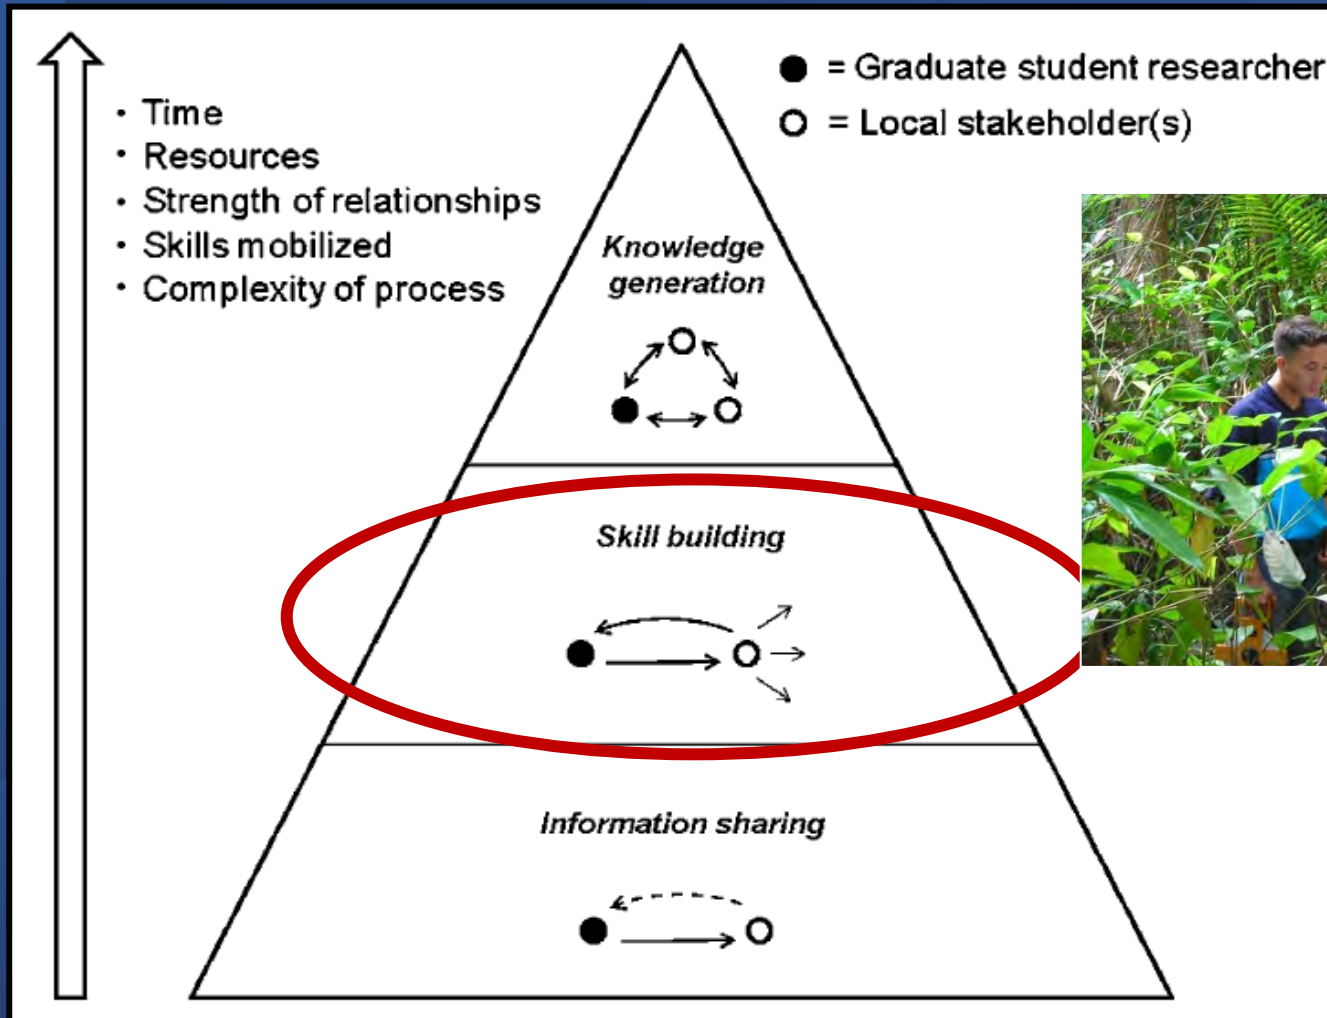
• Time
• Resources
• Strength of relationships
• Skills mobilized
• Complexity of process

● = Graduate student researcher
○ = Local stakeholder(s)

Knowledge generation

Skill building

Information sharing